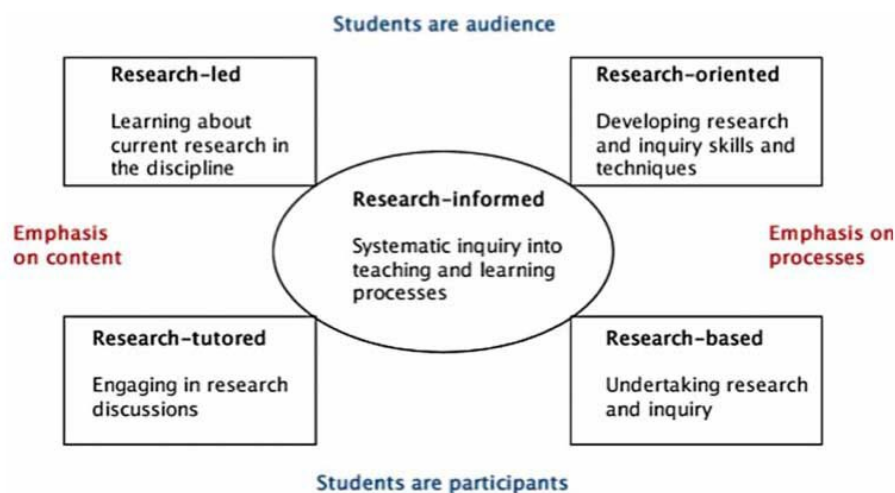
Students are audience

Research-led

Learning about current research in the discipline

Research-oriented

Developing research and inquiry skills and techniques

Emphasis on content

Research-informed

Systematic inquiry into teaching and learning processes

Emphasis on processes

Research-tutored

Engaging in research discussions

Research-based

Undertaking research and inquiry

Students are participants